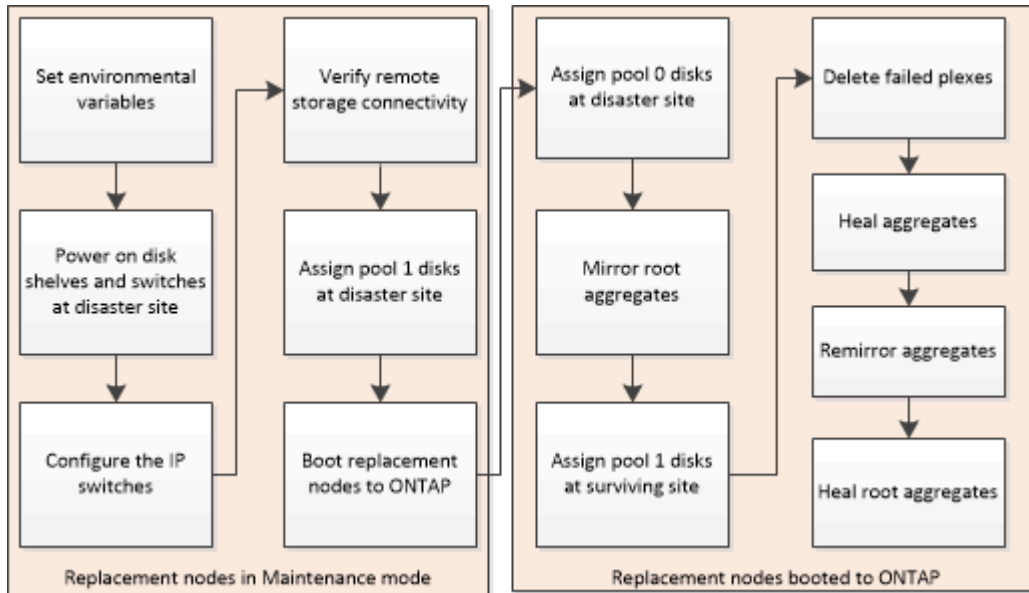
Set environmental variables

Power on disk shelves and switches at disaster site

Configure the IP switches

Verify remote storage connectivity

Assign pool 1 disks at disaster site

Boot replacement nodes to ONTAP

Replacement nodes in Maintenance mode

Assign pool 0 disks at disaster site

Mirror root aggregates

Assign pool 1 disks at surviving site

Delete failed plexes

Heal aggregates

Remirror aggregates

Heal root aggregates

Replacement nodes booted to ONTAP